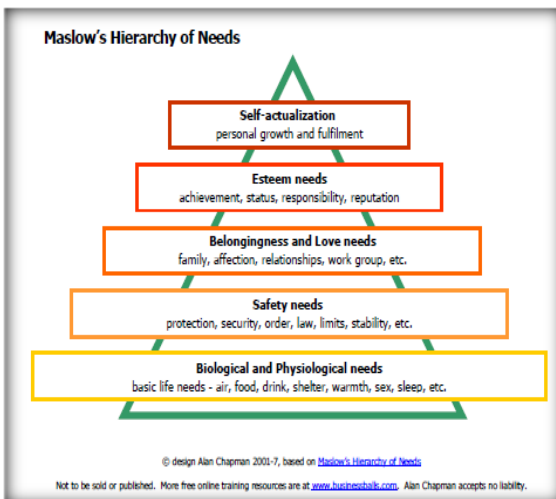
Maslow's Hierarchy of Needs

Self-actualization
personal growth and fulfilment

Esteem needs
achievement, status, responsibility, reputation

Belongingness and Love needs
family, affection, relationships, work group, etc.

Safety needs
protection, security, order, law, limits, stability, etc.

Biological and Physiological needs
basic life needs - air, food, drink, shelter, warmth, sex, sleep, etc.

© design Alan Chapman 2001-7, based on Maslow's Hierarchy of Needs

Not to be sold or published. More free online training resources are at www.businessballs.com. Alan Chapman accepts no liability.